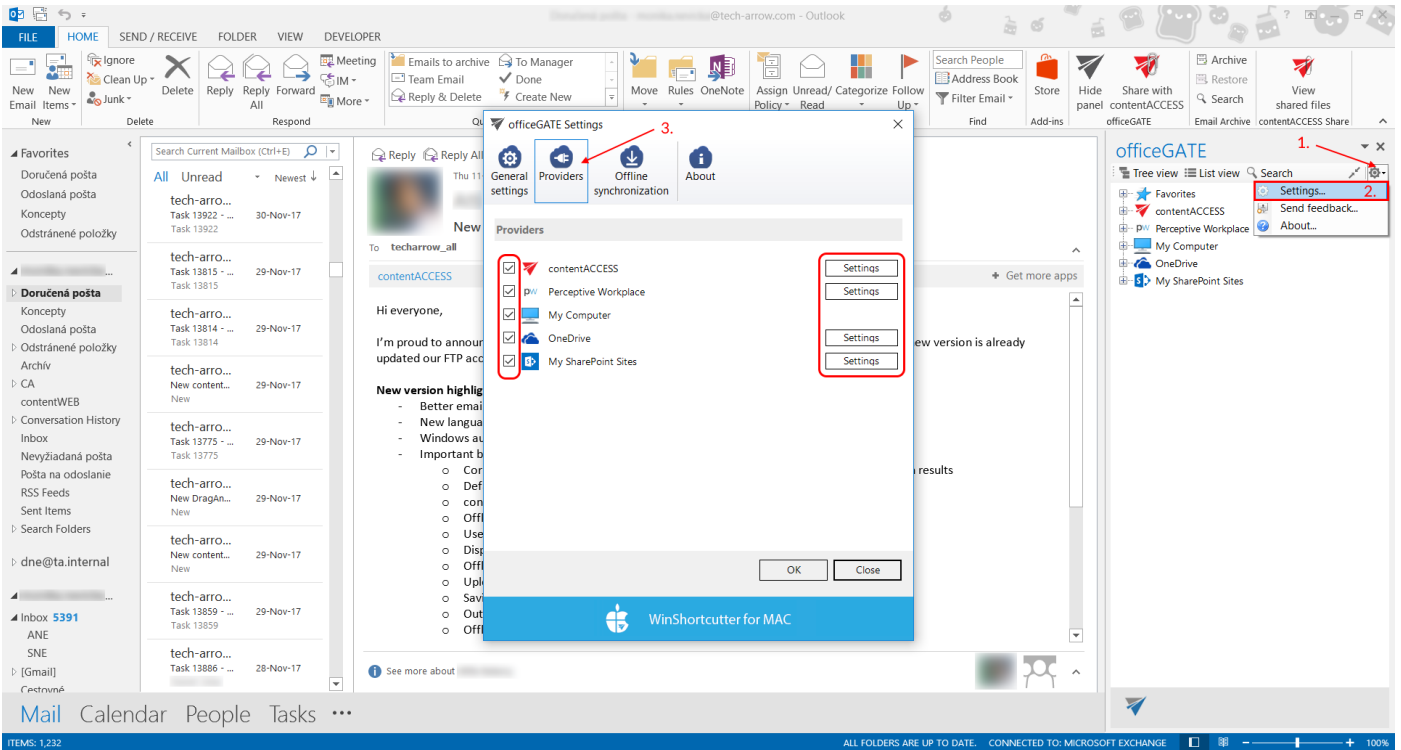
Doručená pošta - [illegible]@tech-arrow.com - Outlook

FILE HOME SEND / RECEIVE FOLDER VIEW DEVELOPER

New Email New Items Ignore Clean Up Junk Delete Reply Reply All Forward Meeting IM More Emails to archive Team Email Reply & Delete To Manager Done Create New Move Rules OneNote Assign Policy Unread/ Read Categorize Follow Up Search People Address Book Filter Email Store Hide panel Share with contentACCESS Archive Restore Search View shared files

New Delete Respond Qu Find Add-ins officeGATE Email Archive contentACCESS Share

Favorites
Doručená pošta
Odoslaná pošta
Koncepty
Odstránené položky

Doručená pošta
Koncepty
Odoslaná pošta
Odstránené položky
Archív
CA
contentWEB
Conversation History
Inbox
Nevyžiadaná pošta
Pošta na odoslanie
RSS Feeds
Sent Items
Search Folders

dne@ta.internal

Inbox 5391
ANE
SNE
[Gmail]
Cestovné

Search Current Mailbox (Ctrl+E)
All Unread Newest

tech-arro... Task 13922 - ... 30-Nov-17 Task 13922
tech-arro... Task 13815 - ... 29-Nov-17 Task 13815
tech-arro... Task 13814 - ... 29-Nov-17 Task 13814
tech-arro... New content... 29-Nov-17 New
tech-arro... Task 13775 - ... 29-Nov-17 Task 13775
tech-arro... New DragAn... 29-Nov-17 New
tech-arro... New content... 29-Nov-17 New
tech-arro... Task 13859 - ... 29-Nov-17 Task 13859
tech-arro... Task 13886 - ... 28-Nov-17

Reply Reply All
Thu 11
New
To techarrow_all
contentACCESS
Get more apps
Hi everyone,
I'm proud to announ ew version is already updated our FTP acc
New version highlig
- Better emai
- New langua
- Windows au
- Important b
o Cor results
o Def
o con
o Offl
o Use
o Disp
o Offl
o Uplo
o Savi
o Out
o Offl
See more about

officeGATE Settings
3.
General settings Providers Offline synchronization About
Providers
contentACCESS Settings
Perceptive Workplace Settings
My Computer
OneDrive Settings
My SharePoint Sites Settings
OK Close
WinShortcutter for MAC

officeGATE
1.
Tree view List view Search
Settings... 2.
Send feedback...
About...
Favorites
contentACCESS
Perceptive Workplace
My Computer
OneDrive
My SharePoint Sites

Mail Calendar People Tasks ...

ITEMS: 1,232 ALL FOLDERS ARE UP TO DATE. CONNECTED TO: MICROSOFT EXCHANGE 100%